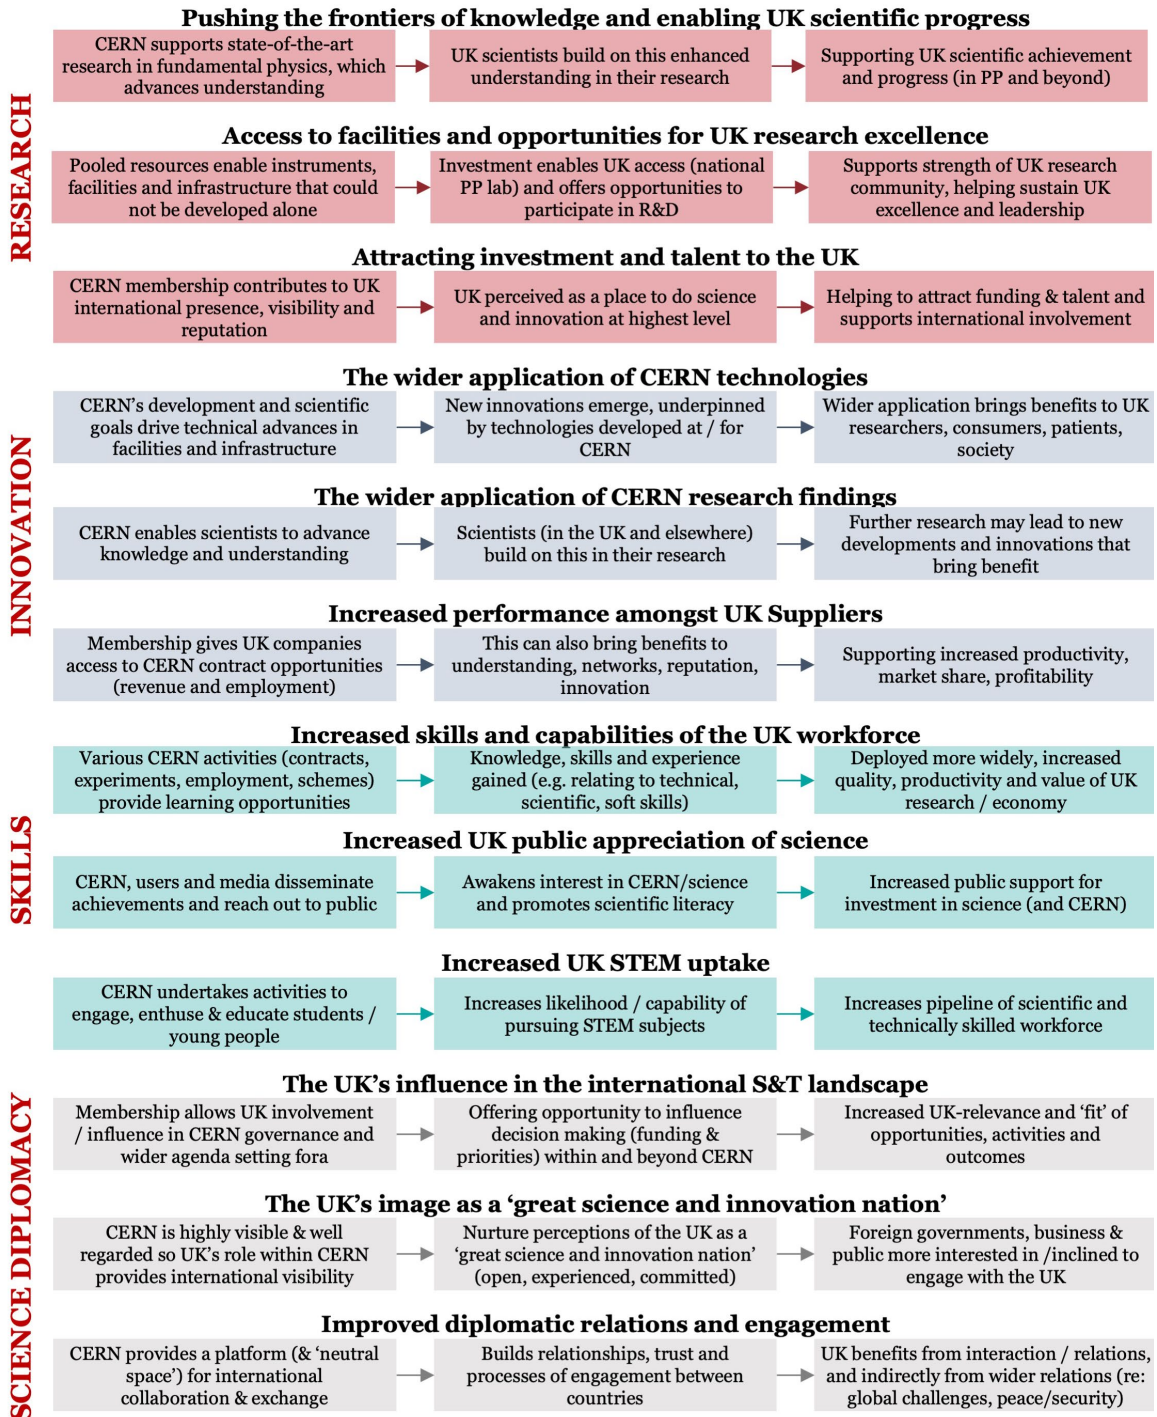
RESEARCH

Pushing the frontiers of knowledge and enabling UK scientific progress

CERN supports state-of-the-art research in fundamental physics, which advances understanding

UK scientists build on this enhanced understanding in their research

Supporting UK scientific achievement and progress (in PP and beyond)

Access to facilities and opportunities for UK research excellence

Pooled resources enable instruments, facilities and infrastructure that could not be developed alone

Investment enables UK access (national PP lab) and offers opportunities to participate in R&D

Supports strength of UK research community, helping sustain UK excellence and leadership

Attracting investment and talent to the UK

CERN membership contributes to UK international presence, visibility and reputation

UK perceived as a place to do science and innovation at highest level

Helping to attract funding & talent and supports international involvement

INNOVATION

The wider application of CERN technologies

CERN's development and scientific goals drive technical advances in facilities and infrastructure

New innovations emerge, underpinned by technologies developed at / for CERN

Wider application brings benefits to UK researchers, consumers, patients, society

The wider application of CERN research findings

CERN enables scientists to advance knowledge and understanding

Scientists (in the UK and elsewhere) build on this in their research

Further research may lead to new developments and innovations that bring benefit

Increased performance amongst UK Suppliers

Membership gives UK companies access to CERN contract opportunities (revenue and employment)

This can also bring benefits to understanding, networks, reputation, innovation

Supporting increased productivity, market share, profitability

SKILLS

Increased skills and capabilities of the UK workforce

Various CERN activities (contracts, experiments, employment, schemes) provide learning opportunities

Knowledge, skills and experience gained (e.g. relating to technical, scientific, soft skills)

Deployed more widely, increased quality, productivity and value of UK research / economy

Increased UK public appreciation of science

CERN, users and media disseminate achievements and reach out to public

Awakens interest in CERN/science and promotes scientific literacy

Increased public support for investment in science (and CERN)

Increased UK STEM uptake

CERN undertakes activities to engage, enthuse & educate students / young people

Increases likelihood / capability of pursuing STEM subjects

Increases pipeline of scientific and technically skilled workforce

SCIENCE DIPLOMACY

The UK's influence in the international S&T landscape

Membership allows UK involvement / influence in CERN governance and wider agenda setting fora

Offering opportunity to influence decision making (funding & priorities) within and beyond CERN

Increased UK-relevance and 'fit' of opportunities, activities and outcomes

The UK's image as a 'great science and innovation nation'

CERN is highly visible & well regarded so UK's role within CERN provides international visibility

Nurture perceptions of the UK as a 'great science and innovation nation' (open, experienced, committed)

Foreign governments, business & public more interested in /inclined to engage with the UK

Improved diplomatic relations and engagement

CERN provides a platform (& 'neutral space') for international collaboration & exchange

Builds relationships, trust and processes of engagement between countries

UK benefits from interaction / relations, and indirectly from wider relations (re: global challenges, peace/security)